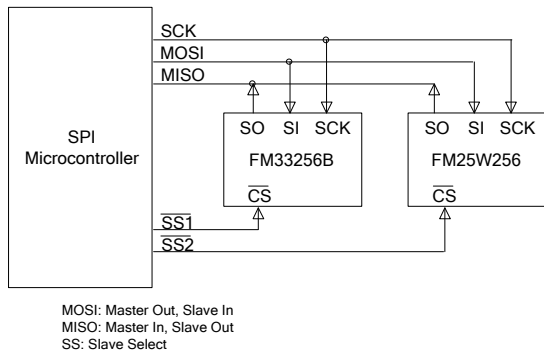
SCK
MOSI
MISO

SPI
Microcontroller

SO SI SCK
FM33256B
$\overline{CS}$

SO SI SCK
FM25W256
$\overline{CS}$

$\overline{SS1}$
$\overline{SS2}$

MOSI: Master Out, Slave In
MISO: Master In, Slave Out
SS: Slave Select